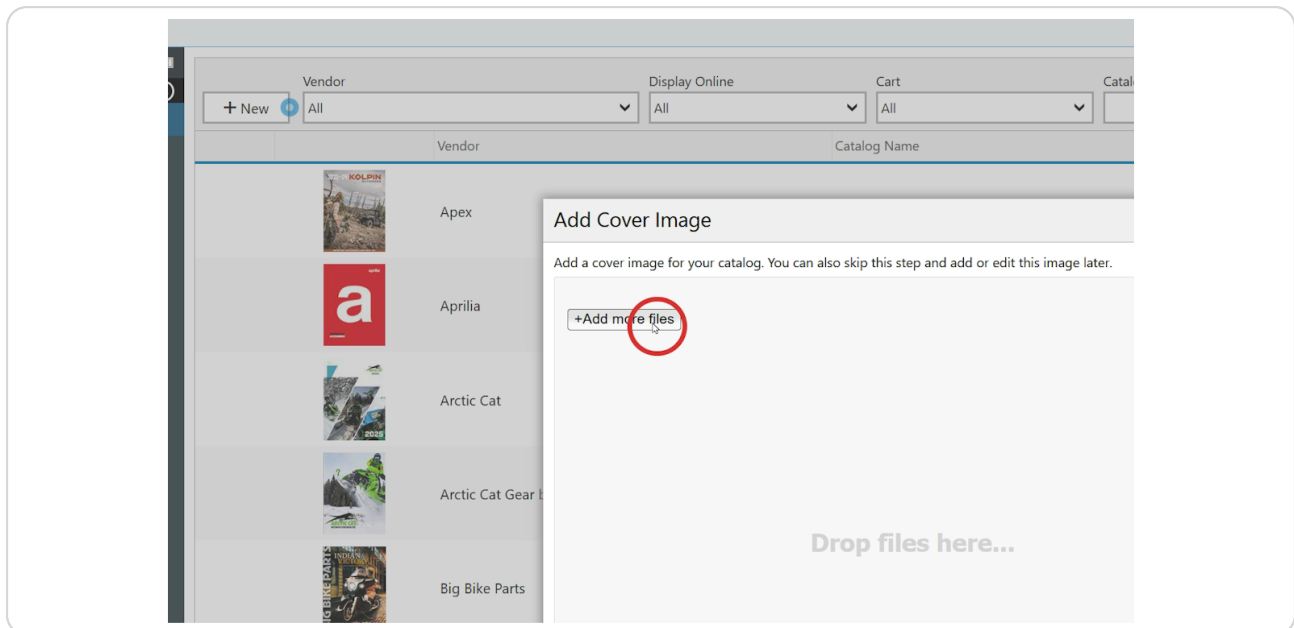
+ New

Vendor
All

Display Online
All

Cart
All

Catal

Vendor

Catalog Name

KOLPIN

Apex

a

Aprilia

Arctic Cat

Arctic Cat Gear

Big Bike Parts

Add Cover Image

Add a cover image for your catalog. You can also skip this step and add or edit this image later.

+Add more files

Drop files here...